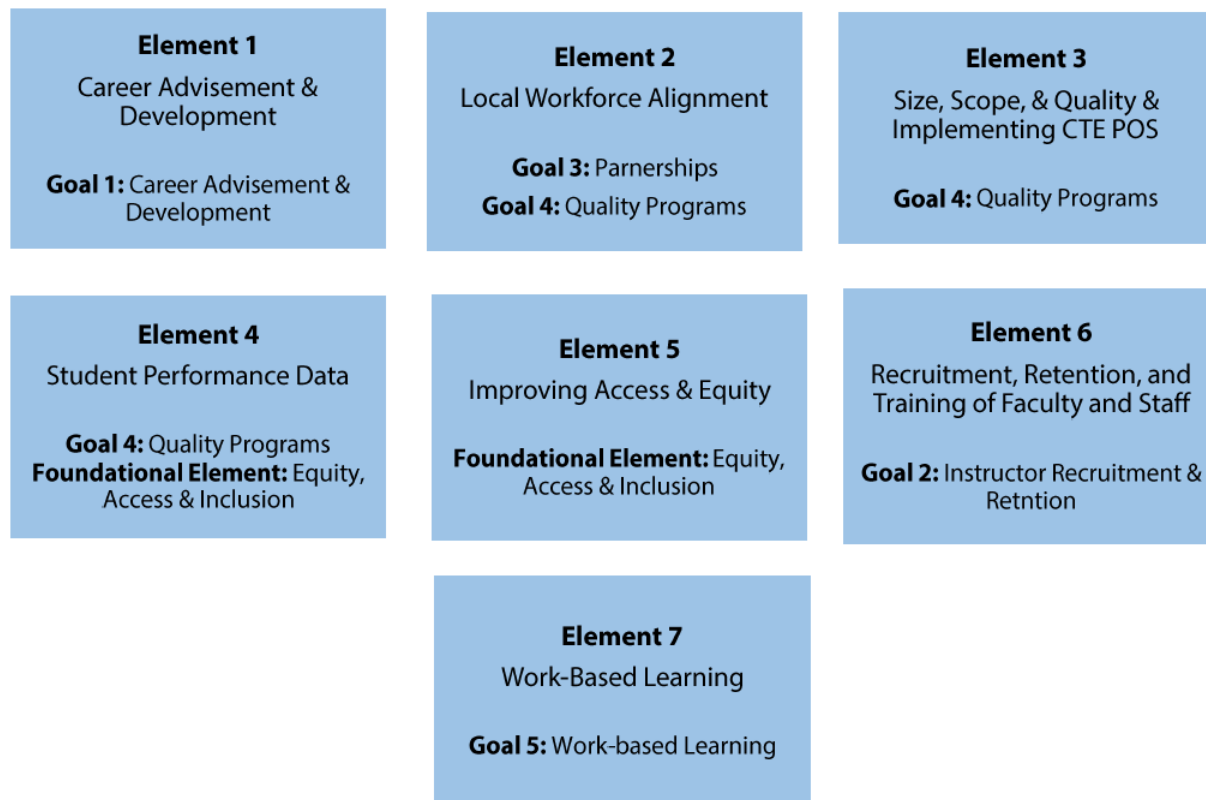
Element 1
Career Advisement & Development

Goal 1: Career Advisement & Development

Element 2
Local Workforce Alignment

Goal 3: Parnerships
Goal 4: Quality Programs

Element 3
Size, Scope, & Quality & Implementing CTE POS

Goal 4: Quality Programs

Element 4
Student Performance Data

Goal 4: Quality Programs
Foundational Element: Equity, Access & Inclusion

Element 5
Improving Access & Equity

Foundational Element: Equity, Access & Inclusion

Element 6
Recruitment, Retention, and Training of Faculty and Staff

Goal 2: Instructor Recruitment & Retntion

Element 7
Work-Based Learning

Goal 5: Work-based Learning